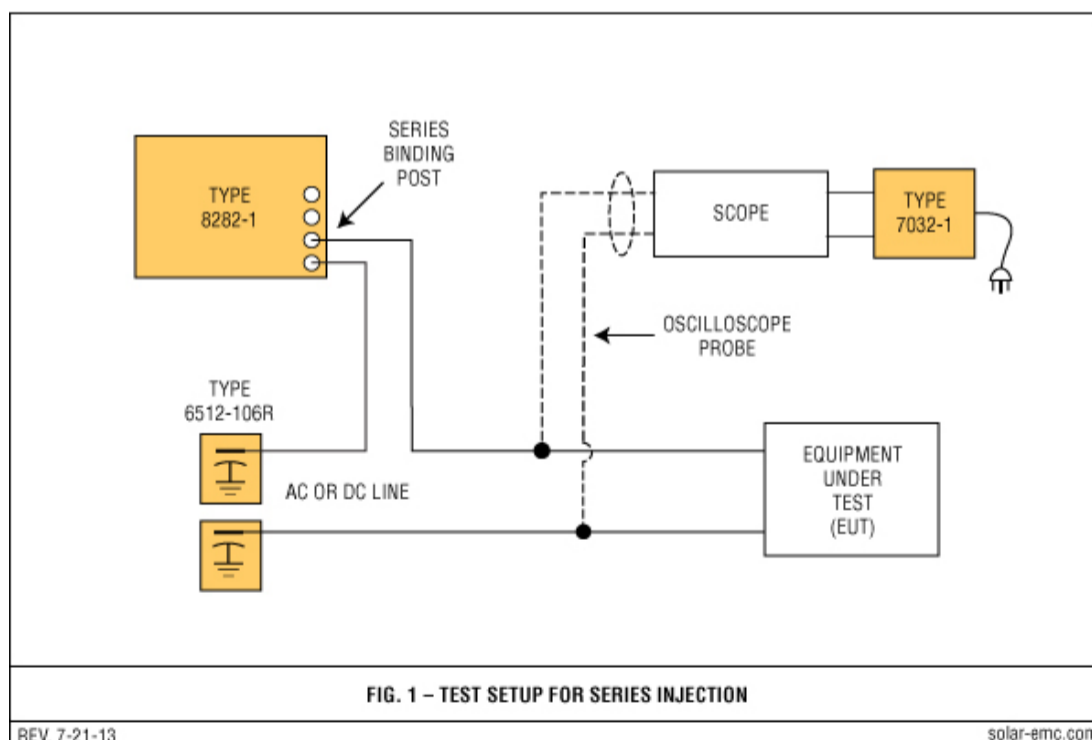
TYPE
8282-1

SERIES
BINDING
POST

SCOPE

TYPE
7032-1

OSCILLOSCOPE
PROBE

TYPE
6512-106R

AC OR DC LINE

EQUIPMENT
UNDER
TEST
(EUT)

FIG. 1 – TEST SETUP FOR SERIES INJECTION

REV. 7-21-13

solar-emc.com